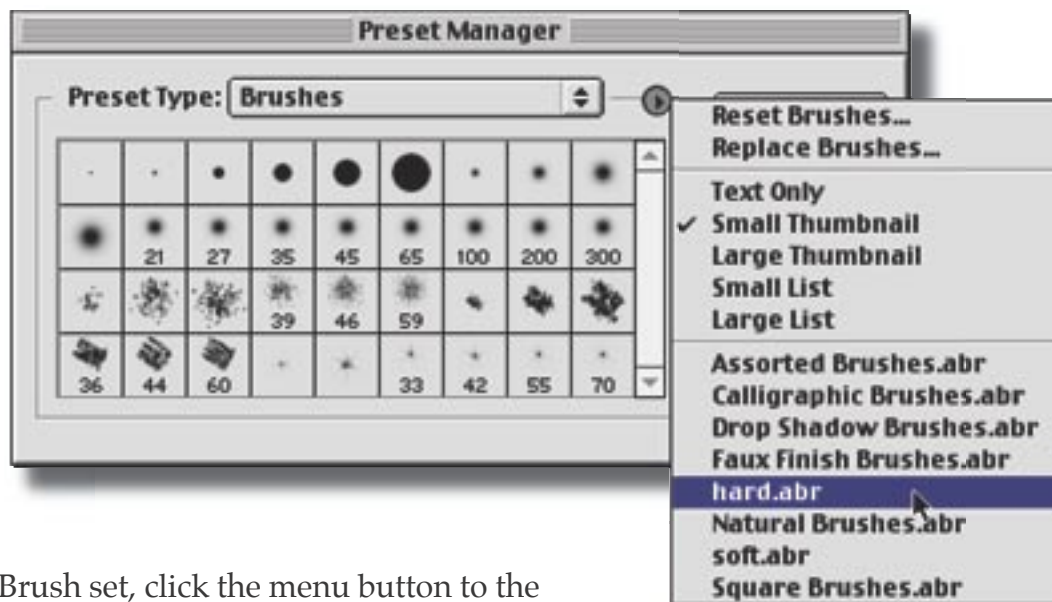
Preset Manager

Preset Type: Brushes

| | | | | | | | | |
|---|---|---|---|---|---|---|---|---|
| | | | | | | | | |
| | 21 | 27 | 35 | 45 | 65 | 100 | 200 | 300 |
| | | | 39 | 46 | 59 | | | |
| 36 | 44 | 60 | | | 33 | 42 | 55 | 70 |

Reset Brushes...
Replace Brushes...
Text Only
✓ Small Thumbnail
Large Thumbnail
Small List
Large List
Assorted Brushes.abr
Calligraphic Brushes.abr
Drop Shadow Brushes.abr
Faux Finish Brushes.abr
hard.abr
Natural Brushes.abr
soft.abr
Square Brushes.abr

Brush set, click the menu button to the